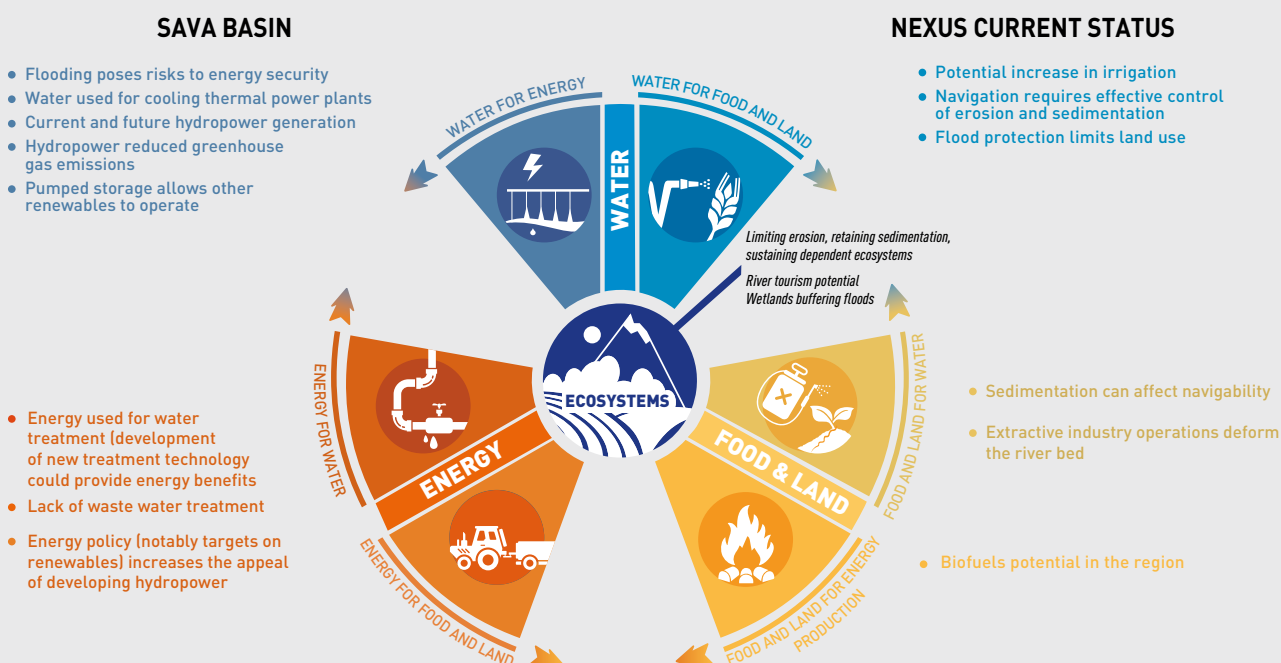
SAVA BASIN

NEXUS CURRENT STATUS

• Flooding poses risks to energy security
• Water used for cooling thermal power plants
• Current and future hydropower generation
• Hydropower reduced greenhouse gas emissions
• Pumped storage allows other renewables to operate

• Potential increase in irrigation
• Navigation requires effective control of erosion and sedimentation
• Flood protection limits land use

WATER FOR ENERGY

WATER FOR FOOD AND LAND

WATER

Limiting erosion, retaining sedimentation, sustaining dependent ecosystems

River tourism potential
Wetlands buffering floods

ECOSYSTEMS

ENERGY FOR WATER

ENERGY

FOOD & LAND

FOOD AND LAND FOR WATER

• Sedimentation can affect navigability

• Extractive industry operations deform the river bed

• Energy used for water treatment (development of new treatment technology could provide energy benefits
• Lack of waste water treatment
• Energy policy (notably targets on renewables) increases the appeal of developing hydropower

• Biofuels potential in the region

ENERGY FOR FOOD AND LAND

FOOD AND LAND FOR ENERGY PRODUCTION